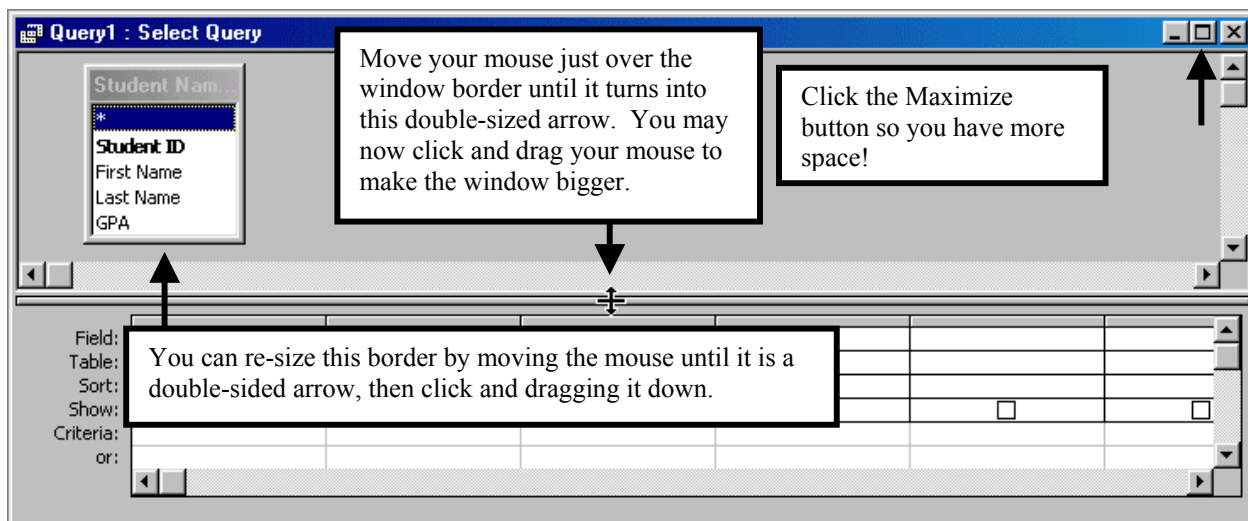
Query1 : Select Query

Student Nam...
*
Student ID
First Name
Last Name
GPA

Move your mouse just over the window border until it turns into this double-sized arrow. You may now click and drag your mouse to make the window bigger.

Click the Maximize button so you have more space!

Field:
Table:
Sort:
Show:
Criteria:
or:

You can re-size this border by moving the mouse until it is a double-sided arrow, then click and dragging it down.